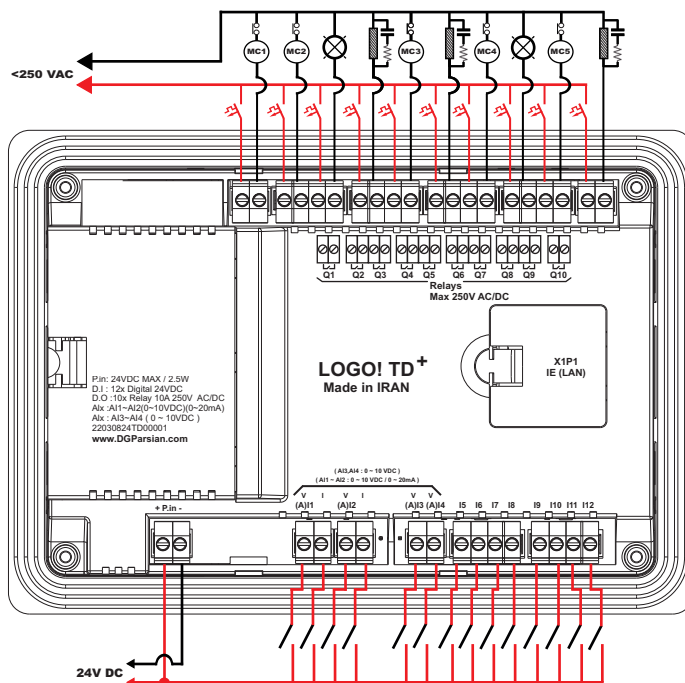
MC1 MC2 MC3 MC4 MC5

<250 VAC

Q1 Q2 Q3 Q4 Q5 Q6 Q7 Q8 Q9 Q10

Relays
Max 250V AC/DC

X1P1
IE (LAN)

LOGO! TD$^+$
Made in IRAN

P.in: 24VDC MAX / 2.5W
D.I : 12x Digital 24VDC
D.O :10x Relay 10A 250V AC/DC
Alx :AI1~AI2(0~10VDC)(0~20mA)
Alx : AI3~AI4 ( 0 ~ 10VDC )
22030824TD00001
www.DGParsian.com

( AI3,AI4 : 0 ~ 10 VDC )
( AI1 ~ AI2 : 0 ~ 10 VDC / 0 ~ 20mA )

+ P.in -

V I V I V V
(A)I1 (A)I2 (A)I3 (A)I4 I5 I6 I7 I8 I9 I10 I11 I12

24V DC